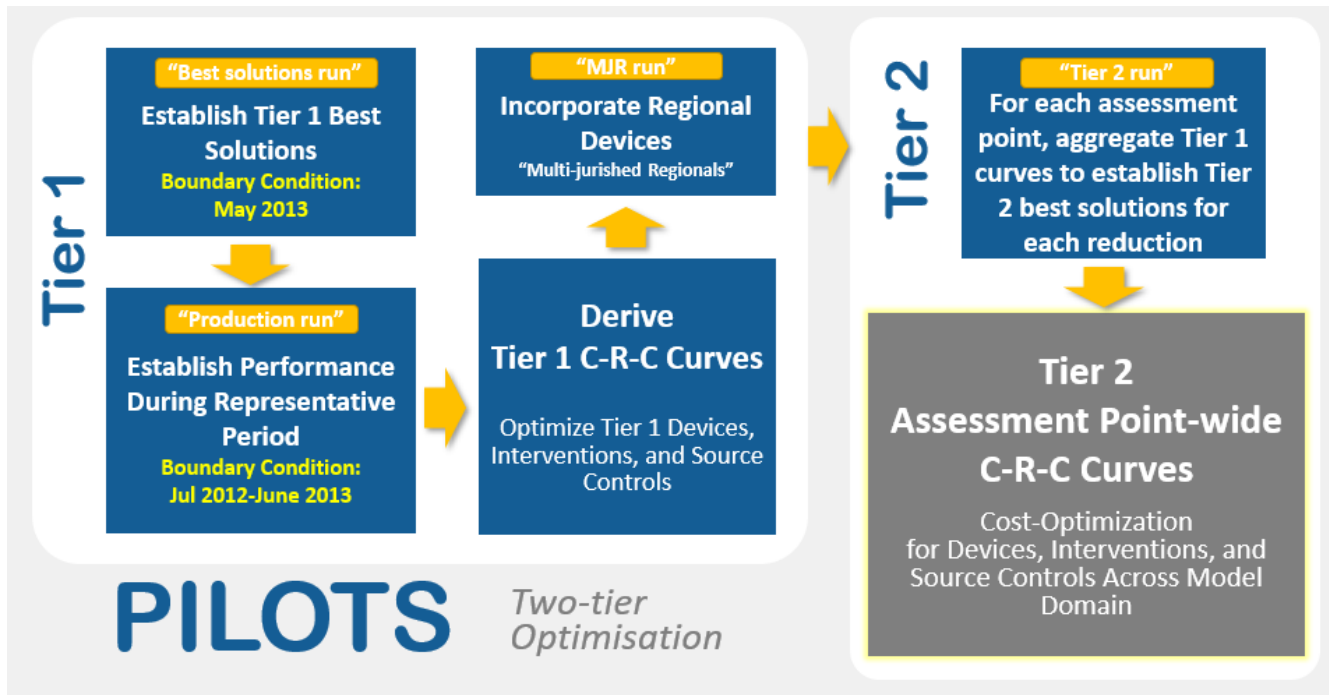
Tier 1

"Best solutions run"
Establish Tier 1 Best Solutions
Boundary Condition: May 2013

"Production run"
Establish Performance During Representative Period
Boundary Condition: Jul 2012-June 2013

"MJR run"
Incorporate Regional Devices
"Multi-jurished Regionals"

Derive
Tier 1 C-R-C Curves

Optimize Tier 1 Devices, Interventions, and Source Controls

Tier 2

"Tier 2 run"
For each assessment point, aggregate Tier 1 curves to establish Tier 2 best solutions for each reduction

Tier 2
Assessment Point-wide C-R-C Curves

Cost-Optimization for Devices, Interventions, and Source Controls Across Model Domain

PILOTS

Two-tier Optimisation